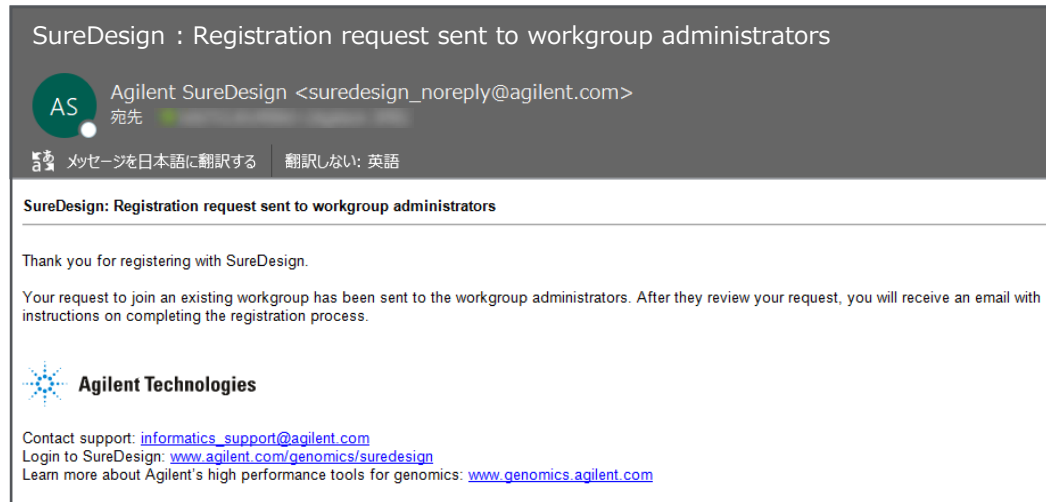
SureDesign : Registration request sent to workgroup administrators

AS

Agilent SureDesign <suredesign_noreply@agilent.com>
宛先 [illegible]

メッセージを日本語に翻訳する 翻訳しない: 英語

SureDesign: Registration request sent to workgroup administrators

Thank you for registering with SureDesign.

Your request to join an existing workgroup has been sent to the workgroup administrators. After they review your request, you will receive an email with instructions on completing the registration process.

Agilent Technologies

Contact support: informatics_support@agilent.com
Login to SureDesign: www.agilent.com/genomics/suredesign
Learn more about Agilent's high performance tools for genomics: www.genomics.agilent.com